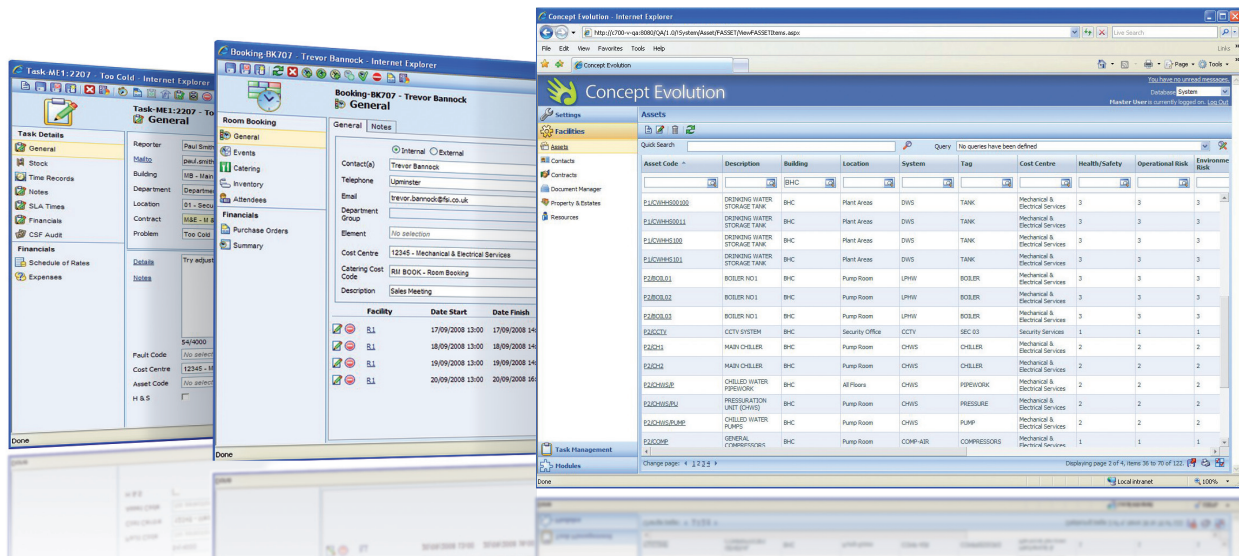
Task-ME1:2207 - Too Cold - Internet Explorer

Task-ME1:2207 - To
General

Task Details
General
Stock
Time Records
Notes
SLA Times
Financials
CSF Audit
Financials
Schedule of Rates
Expenses

Reporter Paul Smit
Mailto paul.smit
Building MB - Main
Department Departm
Location 01 - Seco
Contract M&E - M
Problem Too Cold

Details Try adjust
Notes

54/4000
Fault Code No select
Cost Centre 12345 -
Asset Code No select
H & S

Done

Booking-BK707 - Trevor Bannock - Internet Explorer

Booking-BK707 - Trevor Bannock
General

Room Booking
General
Events
Catering
Inventory
Attendees
Financials
Purchase Orders
Summary

General | Notes

Internal External
Contact(s) Trevor Bannock
Telephone Upminster
Email trevor.bannock@fsi.co.uk
Department Group
Element No selection
Cost Centre 12345 - Mechanical & Electrical Services
Catering Cost Code RM BOOK - Room Booking
Description Sales Meeting

| Facility | Date Start | Date Finish |
|---|---|---|
| R1 | 17/09/2008 13:00 | 17/09/2008 14: |
| R1 | 18/09/2008 13:00 | 18/09/2008 14: |
| R1 | 19/09/2008 13:00 | 19/09/2008 14: |
| R1 | 20/09/2008 13:00 | 20/09/2008 16: |

Done

Concept Evolution - Internet Explorer
http://c700-v-qa:8080/QA/1.0/!System/Asset/FASSET/NewFASSETItems.aspx
Live Search
File Edit View Favorites Tools Help
Links
Concept Evolution
Page Tools

Concept Evolution
You have no unread messages.
Database System
Master User is currently logged on. Log Out

Settings
Facilities
Assets
Contacts
Contracts
Document Manager
Property & Estates
Resources

Assets
Quick Search
Query No queries have been defined

| Asset Code | Description | Building | Location | System | Tag | Cost Centre | Health/Safety | Operational Risk | Environment Risk |
|---|---|---|---|---|---|---|---|---|---|
| | | BHC | | | | | | | |
| P1/CWHHS00100 | DRINKING WATER STORAGE TANK | BHC | Plant Areas | DWS | TANK | Mechanical & Electrical Services | 3 | 3 | 3 |
| P1/CWHHS0011 | DRINKING WATER STORAGE TANK | BHC | Plant Areas | DWS | TANK | Mechanical & Electrical Services | 3 | 3 | 3 |
| P1/CWHHS100 | DRINKING WATER STORAGE TANK | BHC | Plant Areas | DWS | TANK | Mechanical & Electrical Services | 3 | 3 | 3 |
| P1/CWHHS101 | DRINKING WATER STORAGE TANK | BHC | Plant Areas | DWS | TANK | Mechanical & Electrical Services | 3 | 3 | 3 |
| P2/BOIL01 | BOILER NO1 | BHC | Pump Room | LPHW | BOILER | Mechanical & Electrical Services | 3 | 3 | 3 |
| P2/BOIL02 | BOILER NO1 | BHC | Pump Room | LPHW | BOILER | Mechanical & Electrical Services | 3 | 3 | 3 |
| P2/BOIL03 | BOILER NO1 | BHC | Pump Room | LPHW | BOILER | Mechanical & Electrical Services | 3 | 3 | 3 |
| P2/CCTV | CCTV SYSTEM | BHC | Security Office | CCTV | SEC 03 | Security Services | 1 | 1 | 1 |
| P2/CH1 | MAIN CHILLER | BHC | Pump Room | CHWS | CHILLER | Mechanical & Electrical Services | 2 | 2 | 2 |
| P2/CH2 | MAIN CHILLER | BHC | Pump Room | CHWS | CHILLER | Mechanical & Electrical Services | 2 | 2 | 2 |
| P2/CHWS/P | CHILLED WATER PIPEWORK | BHC | All Floors | CHWS | PIPEWORK | Mechanical & Electrical Services | 2 | 2 | 2 |
| P2/CHWS/PU | PRESSURATION UNIT (CHWS) | BHC | Pump Room | CHWS | PRESSURE | Mechanical & Electrical Services | 2 | 2 | 2 |
| P2/CHWS/PUMP | CHILLED WATER PUMPS | BHC | Pump Room | CHWS | PUMP | Mechanical & Electrical Services | 2 | 2 | 2 |
| P2/COMP | GENERAL COMPRESSORS | BHC | Pump Room | COMP-AIR | COMPRESSORS | Mechanical & Electrical Services | 1 | 1 | 1 |

Task Management
Modules
Change page: 1 2 3 4
Displaying page 2 of 4, items 36 to 70 of 122.
Done
Local intranet
100%